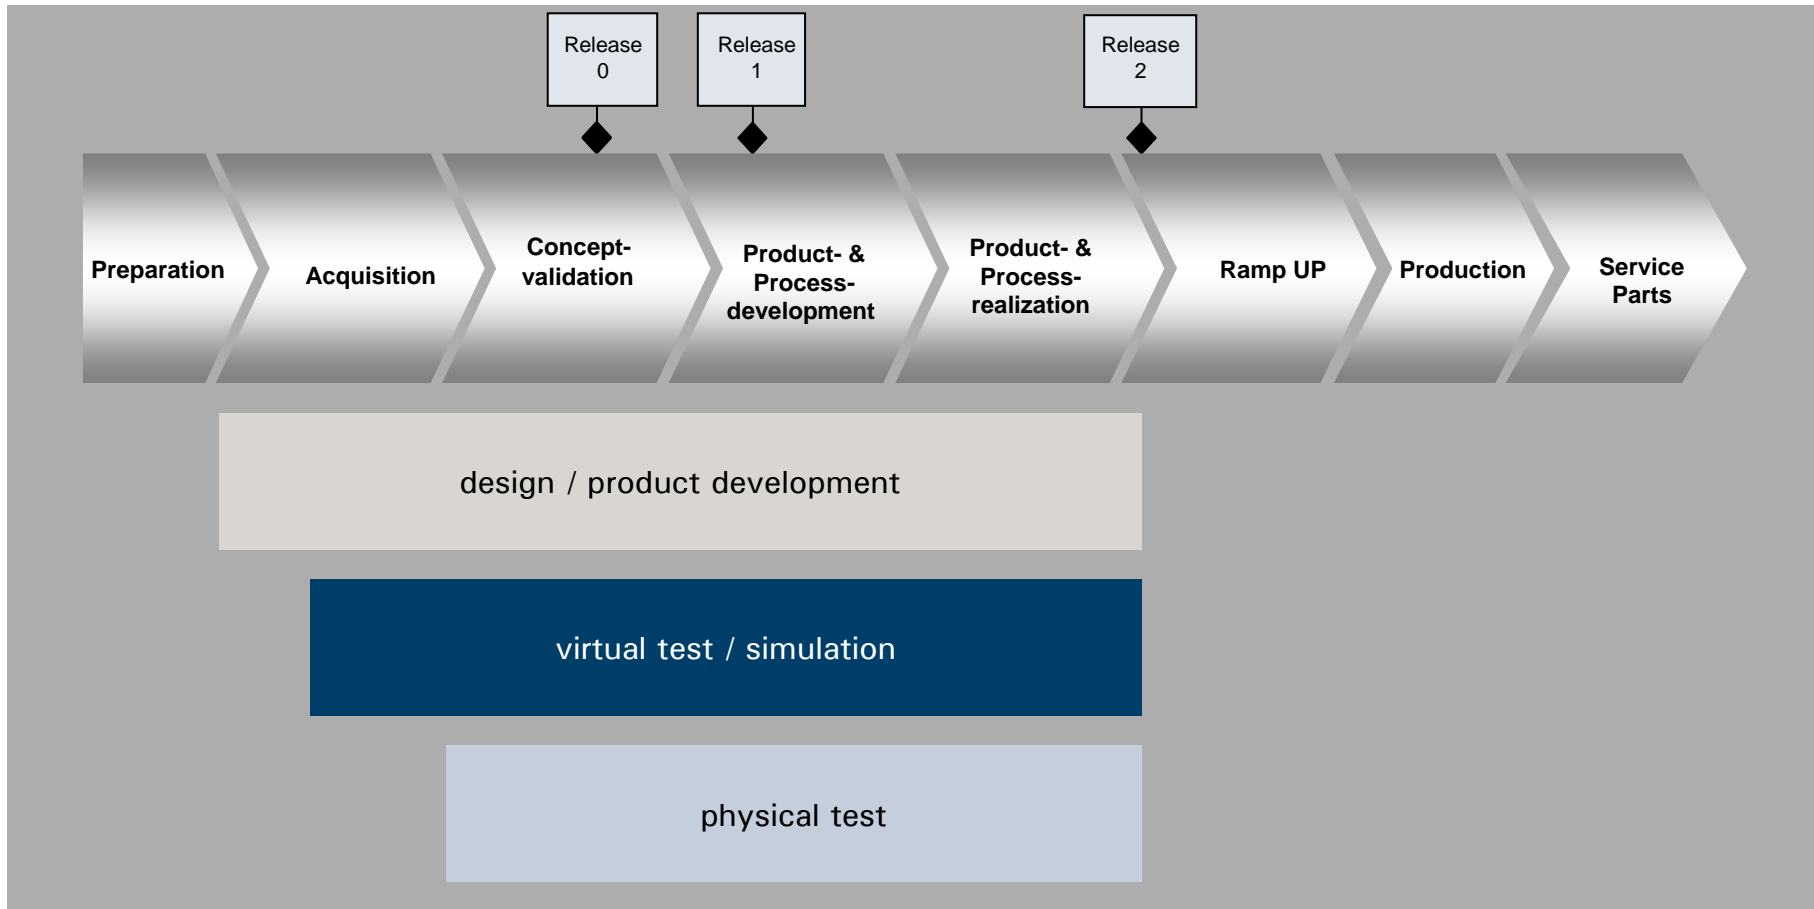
Release 0

Release 1

Release 2

Preparation

Acquisition

Concept-validation

Product- & Process-development

Product- & Process-realization

Ramp UP

Production

Service Parts

design / product development

virtual test / simulation

physical test